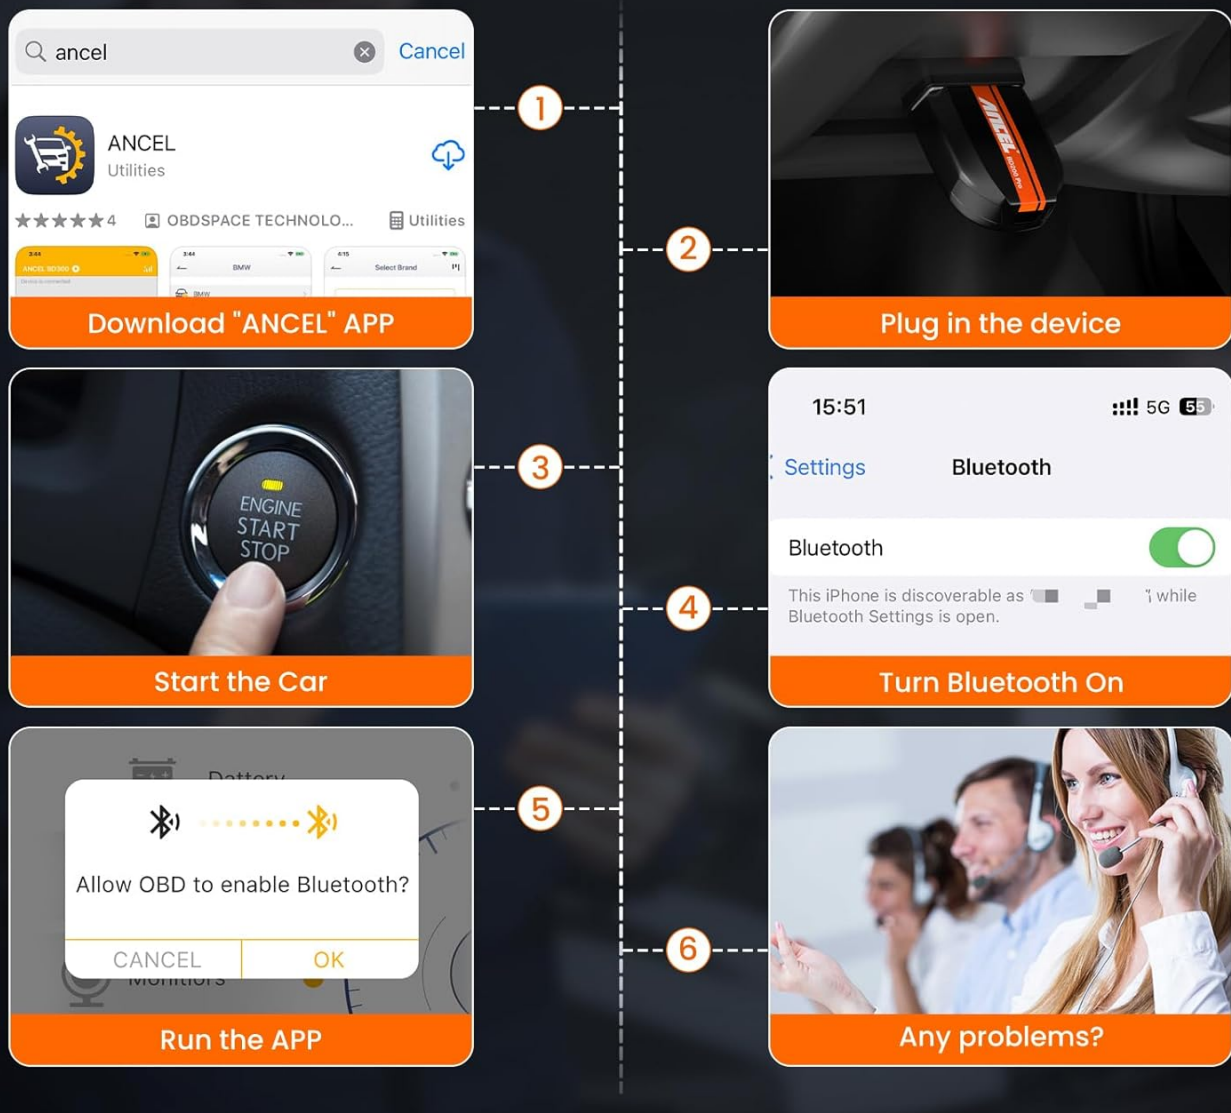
ancel Cancel

ANCEL
Utilities

★★★★★ 4 OBDSPACE TECHNOLO... Utilities

Download "ANCEL" APP

1

2

ANCEL

Plug in the device

ENGINE START STOP

Start the Car

3

15:51 5G 55

Settings Bluetooth

Bluetooth

This iPhone is discoverable as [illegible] while Bluetooth Settings is open.

4

Turn Bluetooth On

Battery

Allow OBD to enable Bluetooth?

CANCEL OK

Monitors

Run the APP

5

6

Any problems?